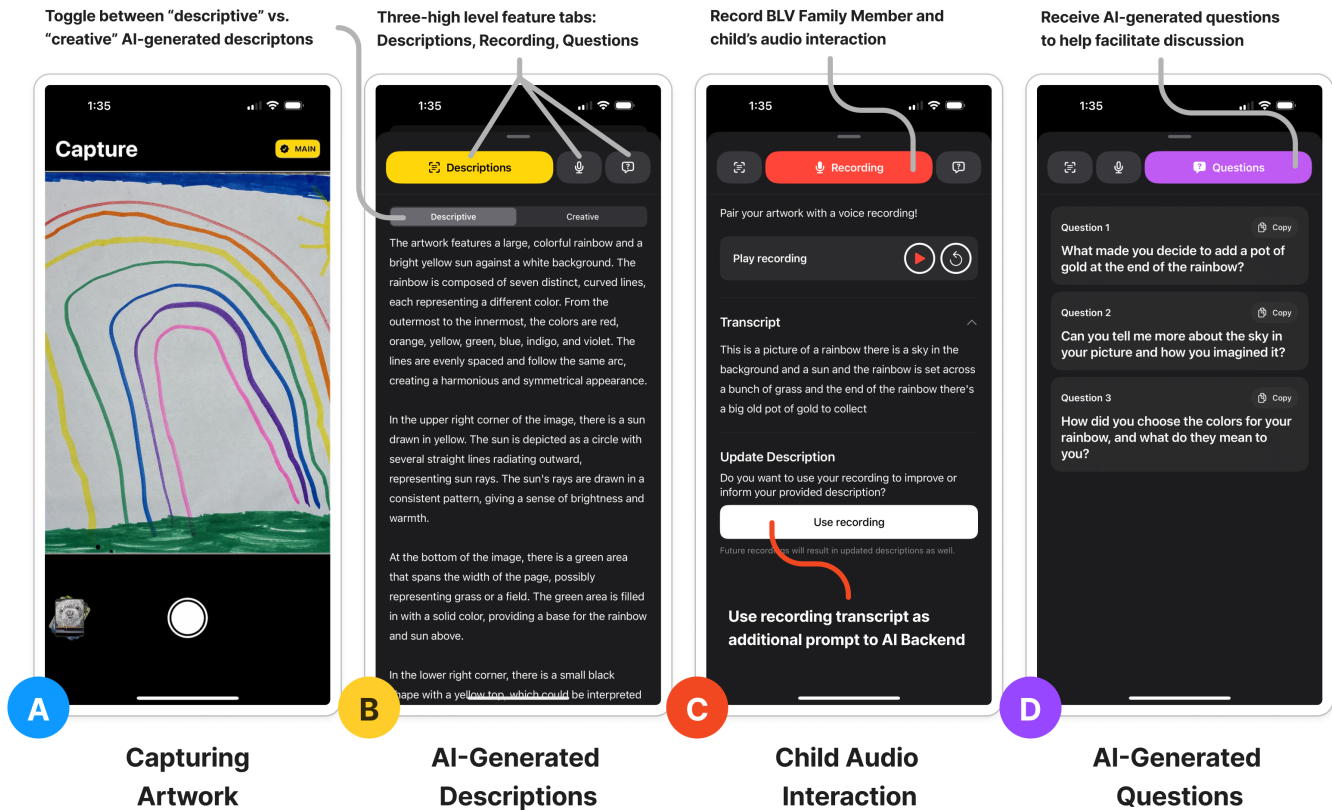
Toggle between "descriptive" vs. "creative" AI-generated descriptons

Three-high level feature tabs: Descriptions, Recording, Questions

Record BLV Family Member and child's audio interaction

Receive AI-generated questions to help facilitate discussion

1:35

Capture

MAIN

A

Capturing Artwork

1:35

Descriptions

Descriptive

Creative

The artwork features a large, colorful rainbow and a bright yellow sun against a white background. The rainbow is composed of seven distinct, curved lines, each representing a different color. From the outermost to the innermost, the colors are red, orange, yellow, green, blue, indigo, and violet. The lines are evenly spaced and follow the same arc, creating a harmonious and symmetrical appearance.

In the upper right corner of the image, there is a sun drawn in yellow. The sun is depicted as a circle with several straight lines radiating outward, representing sun rays. The sun's rays are drawn in a consistent pattern, giving a sense of brightness and warmth.

At the bottom of the image, there is a green area that spans the width of the page, possibly representing grass or a field. The green area is filled in with a solid color, providing a base for the rainbow and sun above.

In the lower right corner, there is a small black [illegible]hape with a yellow top, which could be interpreted

B

AI-Generated Descriptions

1:35

Recording

Pair your artwork with a voice recording!

Play recording

Transcript

This is a picture of a rainbow there is a sky in the background and a sun and the rainbow is set across a bunch of grass and the end of the rainbow there's a big old pot of gold to collect

Update Description

Do you want to use your recording to improve or inform your provided description?

Use recording

Future record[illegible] will result in updated descriptions as well.

Use recording transcript as additional prompt to AI Backend

C

Child Audio Interaction

1:35

Questions

Question 1

Copy

What made you decide to add a pot of gold at the end of the rainbow?

Question 2

Copy

Can you tell me more about the sky in your picture and how you imagined it?

Question 3

Copy

How did you choose the colors for your rainbow, and what do they mean to you?

D

AI-Generated Questions